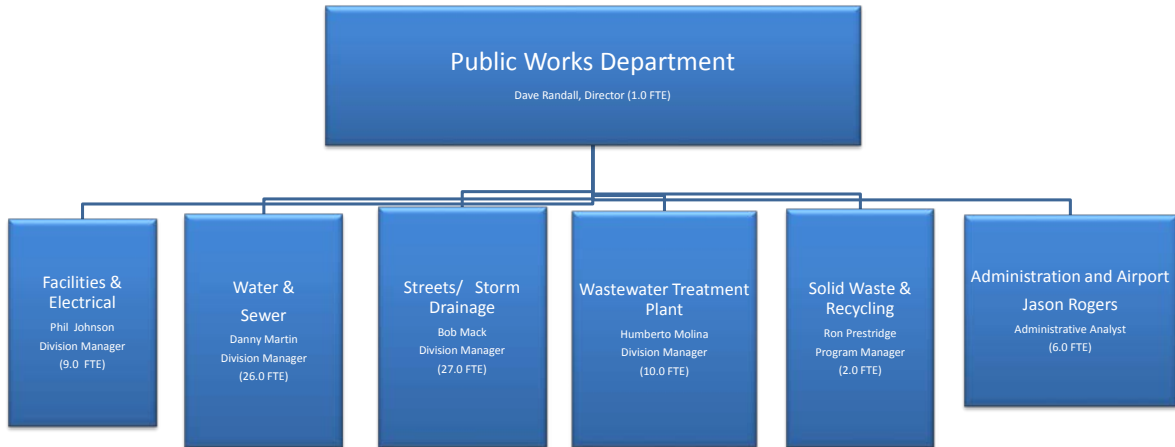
Public Works Department
Dave Randall, Director (1.0 FTE)

Facilities & Electrical
Phil Johnson
Division Manager
(9.0 FTE)

Water & Sewer
Danny Martin
Division Manager
(26.0 FTE)

Streets/ Storm Drainage
Bob Mack
Division Manager
(27.0 FTE)

Wastewater Treatment Plant
Humberto Molina
Division Manager
(10.0 FTE)

Solid Waste & Recycling
Ron Prestridge
Program Manager
(2.0 FTE)

Administration and Airport
Jason Rogers
Administrative Analyst
(6.0 FTE)